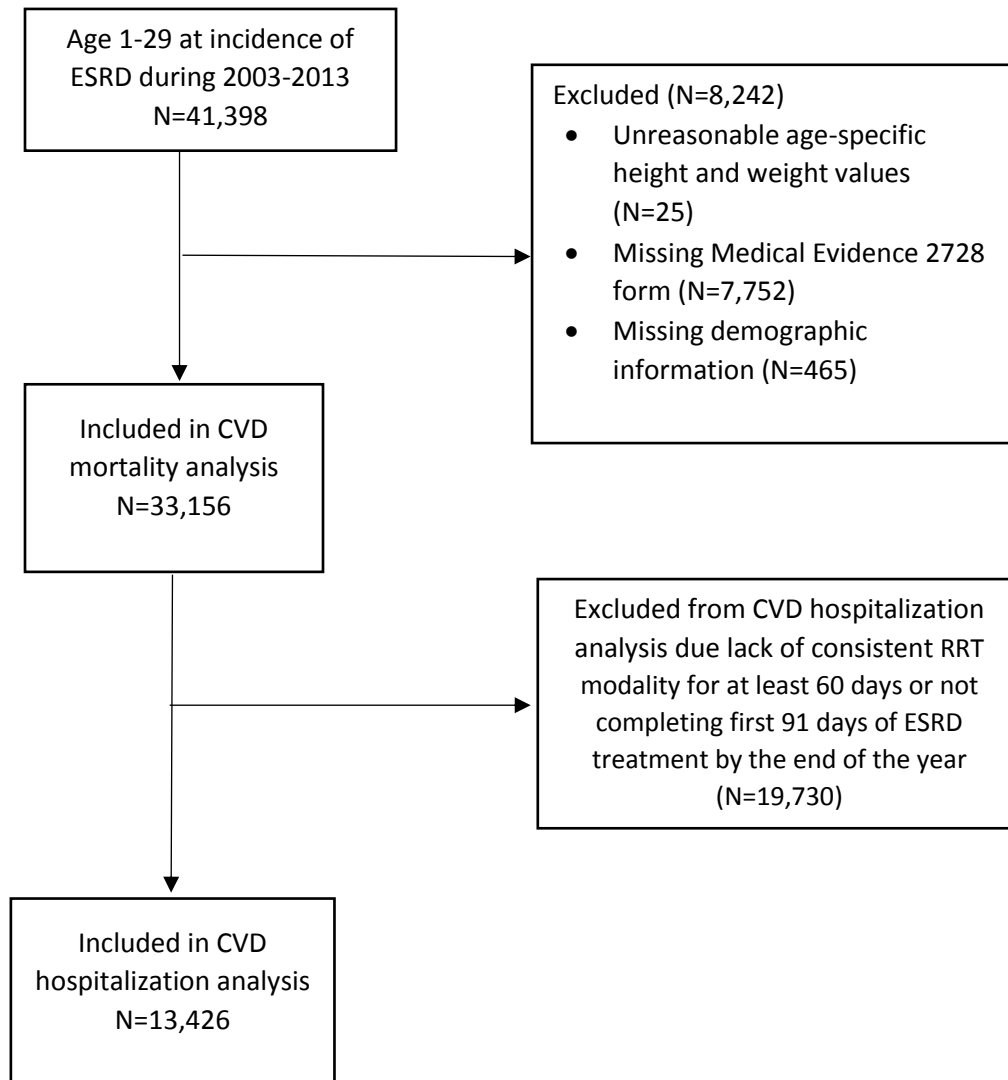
Age 1-29 at incidence of ESRD during 2003-2013
N=41,398

Excluded (N=8,242)
- Unreasonable age-specific height and weight values (N=25)
- Missing Medical Evidence 2728 form (N=7,752)
- Missing demographic information (N=465)

Included in CVD mortality analysis
N=33,156

Excluded from CVD hospitalization analysis due lack of consistent RRT modality for at least 60 days or not completing first 91 days of ESRD treatment by the end of the year
(N=19,730)

Included in CVD hospitalization analysis
N=13,426